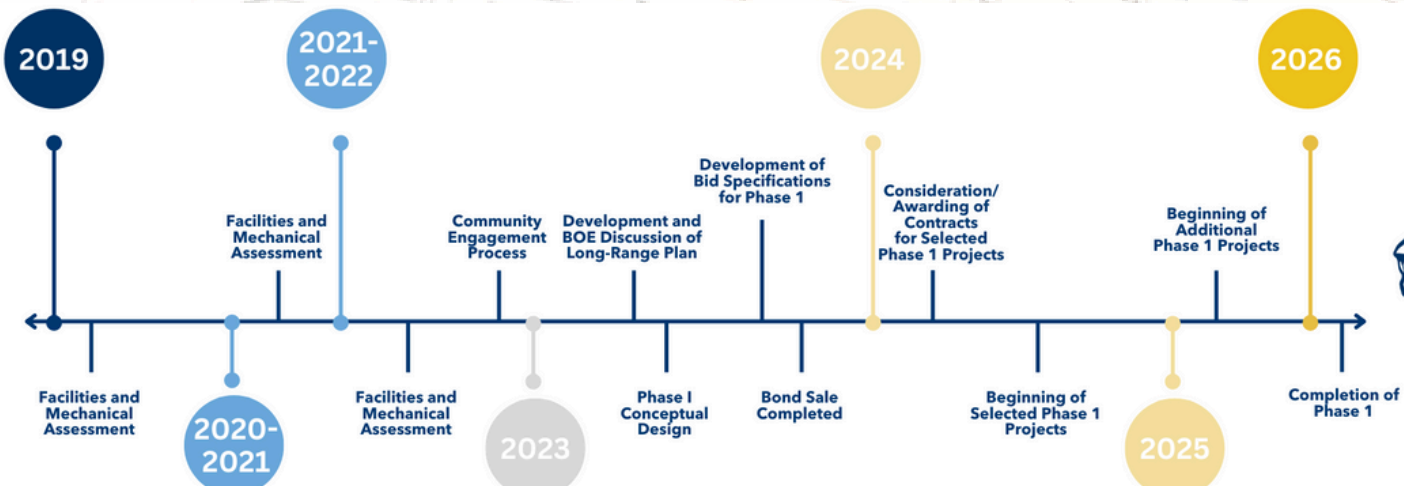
2019

2021-2022

2024

2026

Facilities and Mechanical Assessment

Community Engagement Process

Development and BOE Discussion of Long-Range Plan

Development of Bid Specifications for Phase 1

Consideration/ Awarding of Contracts for Selected Phase 1 Projects

Beginning of Additional Phase 1 Projects

Facilities and Mechanical Assessment

2020-2021

Facilities and Mechanical Assessment

2023

Phase I Conceptual Design

Bond Sale Completed

Beginning of Selected Phase 1 Projects

2025

Completion of Phase 1